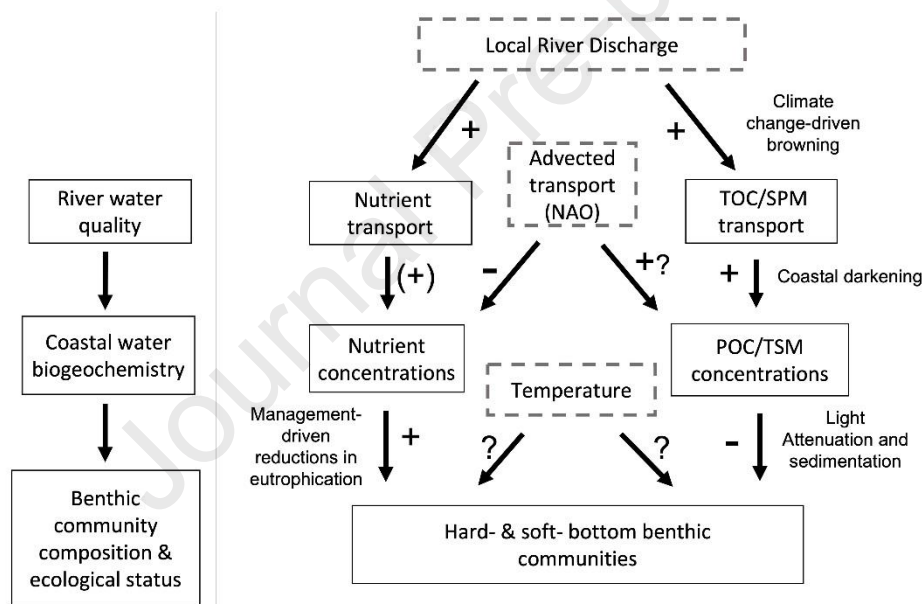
River water quality

Coastal water biogeochemistry

Benthic community composition & ecological status

Local River Discharge

+

+

Climate change-driven browning

Nutrient transport

Advected transport (NAO)

TOC/SPM transport

(+)

-

+?

+

Coastal darkening

Nutrient concentrations

POC/TSM concentrations

Temperature

Management-driven reductions in eutrophication

+

?

?

-

Light Attenuation and sedimentation

Hard- & soft- bottom benthic communities

Journal Pre-proof